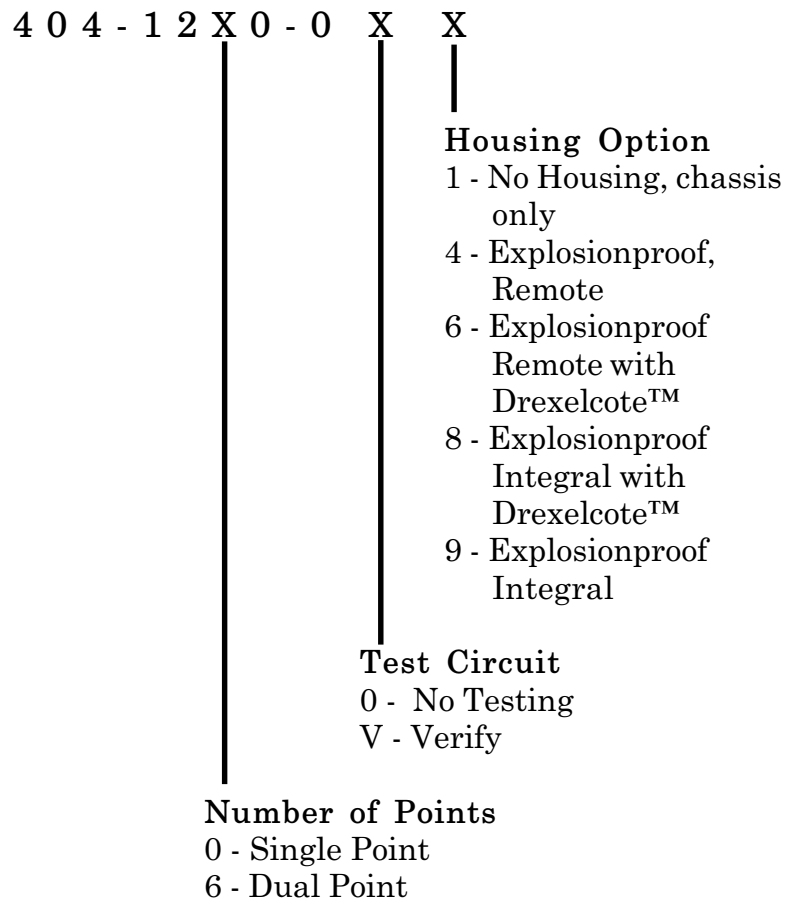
4 0 4 - 1 2 X 0 - 0 X X

Housing Option
1 - No Housing, chassis only
4 - Explosionproof, Remote
6 - Explosionproof Remote with Drexelcote™
8 - Explosionproof Integral with Drexelcote™
9 - Explosionproof Integral

Test Circuit
0 - No Testing
V - Verify

Number of Points
0 - Single Point
6 - Dual Point